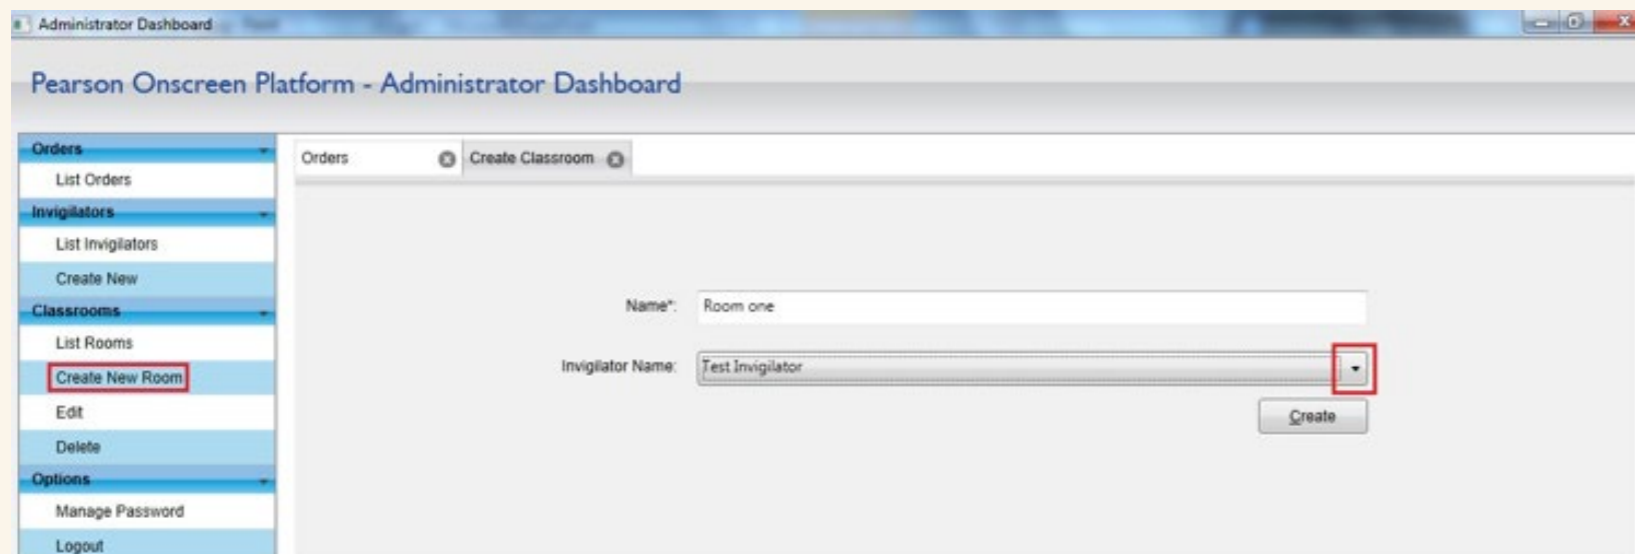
Administrator Dashboard

Pearson Onscreen Platform - Administrator Dashboard

Orders
List Orders
Invigilators
List Invigilators
Create New
Classrooms
List Rooms
Create New Room
Edit
Delete
Options
Manage Password
Logout

Orders
Create Classroom

Name*: Room one

Invigilator Name: Test Invigilator

Create